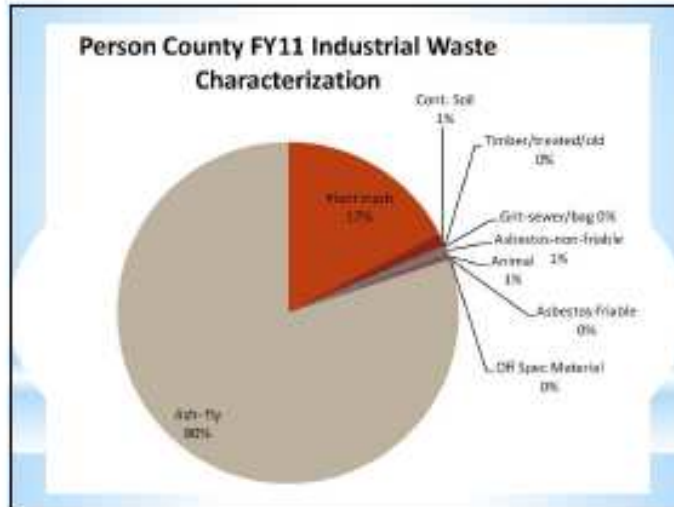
Person County FY11 Industrial Waste Characterization

Cont. Soil
1%

Timber/treated/old
0%

Plant trash
17%

Grit-sewer/bag 0%

Asbestos-non-friable
1%

Animal
1%

Asbestos-friable
0%

Off Spec Material
0%

Ash-fly
80%